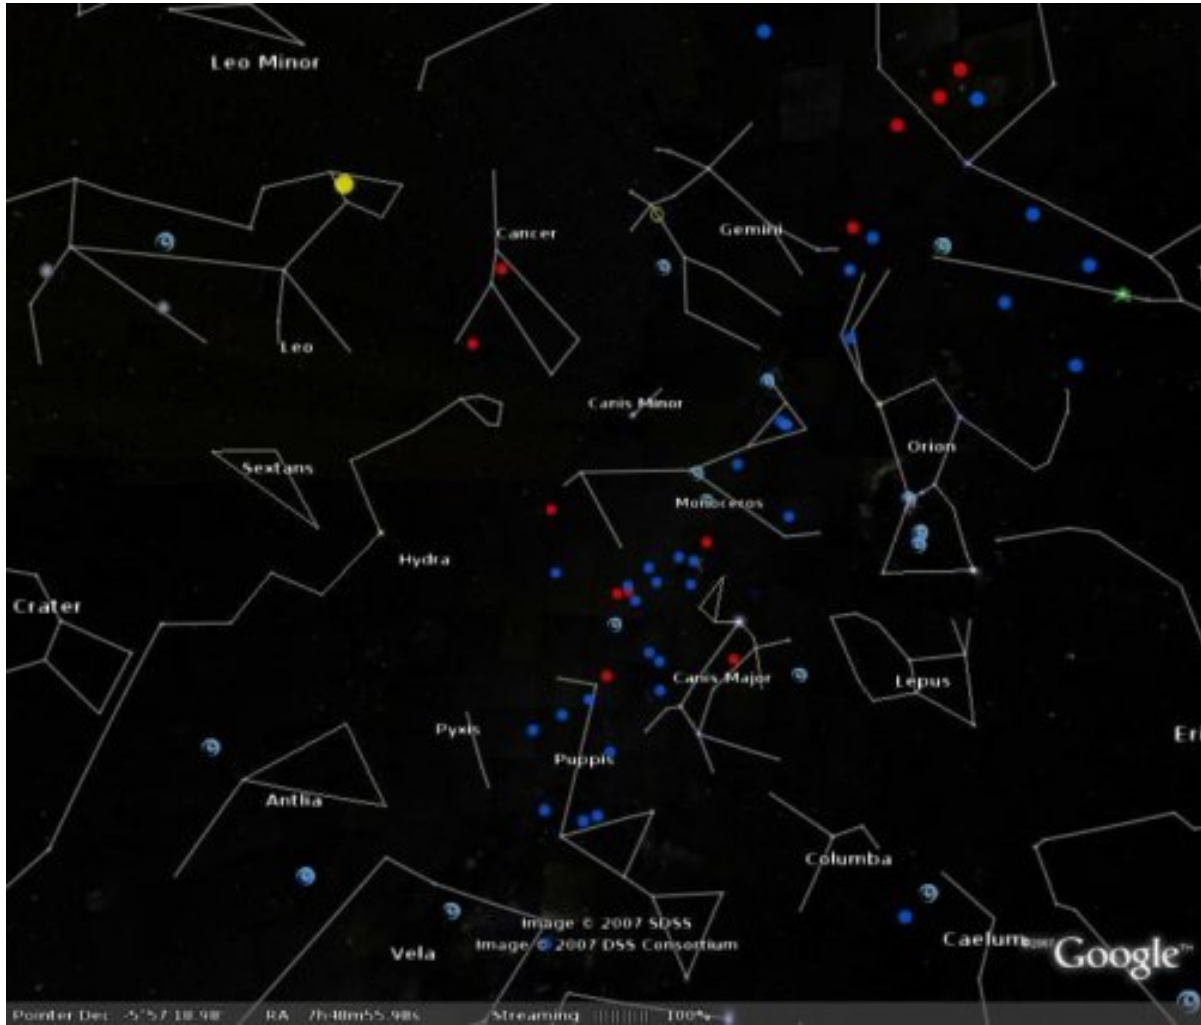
Leo Minor

Cancer

Gemini

Leo

Canis Minor

Orion

Sextans

Monoceros

Hydra

Crater

Canis Major

Lepus

Pyxis

Puppis

Eri

Antlia

Columba

Image © 2007 SDSS
Image © 2007 DSS Consortium

Vela

Caelum

Google

Pointer Dec -5°57'18.98" RA 7h48m55.98s Streaming |||||||| 100%